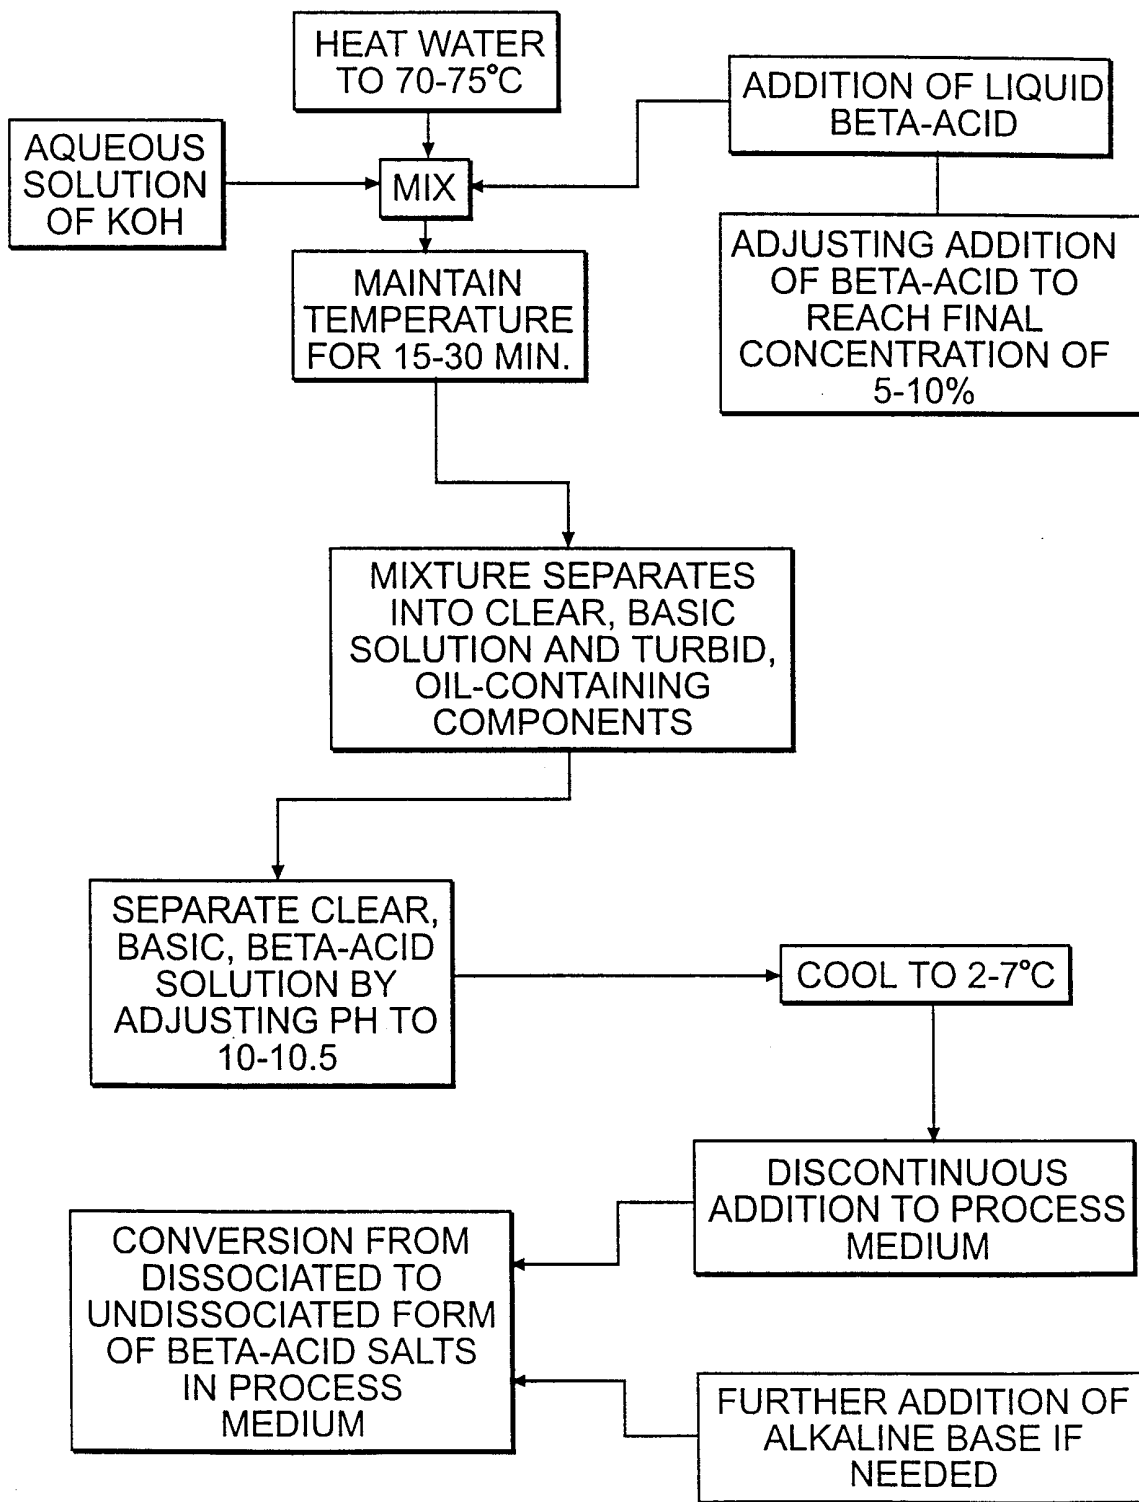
HEAT WATER TO 70-75°C

ADDITION OF LIQUID BETA-ACID

AQUEOUS SOLUTION OF KOH

MIX

ADJUSTING ADDITION OF BETA-ACID TO REACH FINAL CONCENTRATION OF 5-10%

MAINTAIN TEMPERATURE FOR 15-30 MIN.

MIXTURE SEPARATES INTO CLEAR, BASIC SOLUTION AND TURBID, OIL-CONTAINING COMPONENTS

SEPARATE CLEAR, BASIC, BETA-ACID SOLUTION BY ADJUSTING PH TO 10-10.5

COOL TO 2-7°C

DISCONTINUOUS ADDITION TO PROCESS MEDIUM

CONVERSION FROM DISSOCIATED TO UNDISSOCIATED FORM OF BETA-ACID SALTS IN PROCESS MEDIUM

FURTHER ADDITION OF ALKALINE BASE IF NEEDED